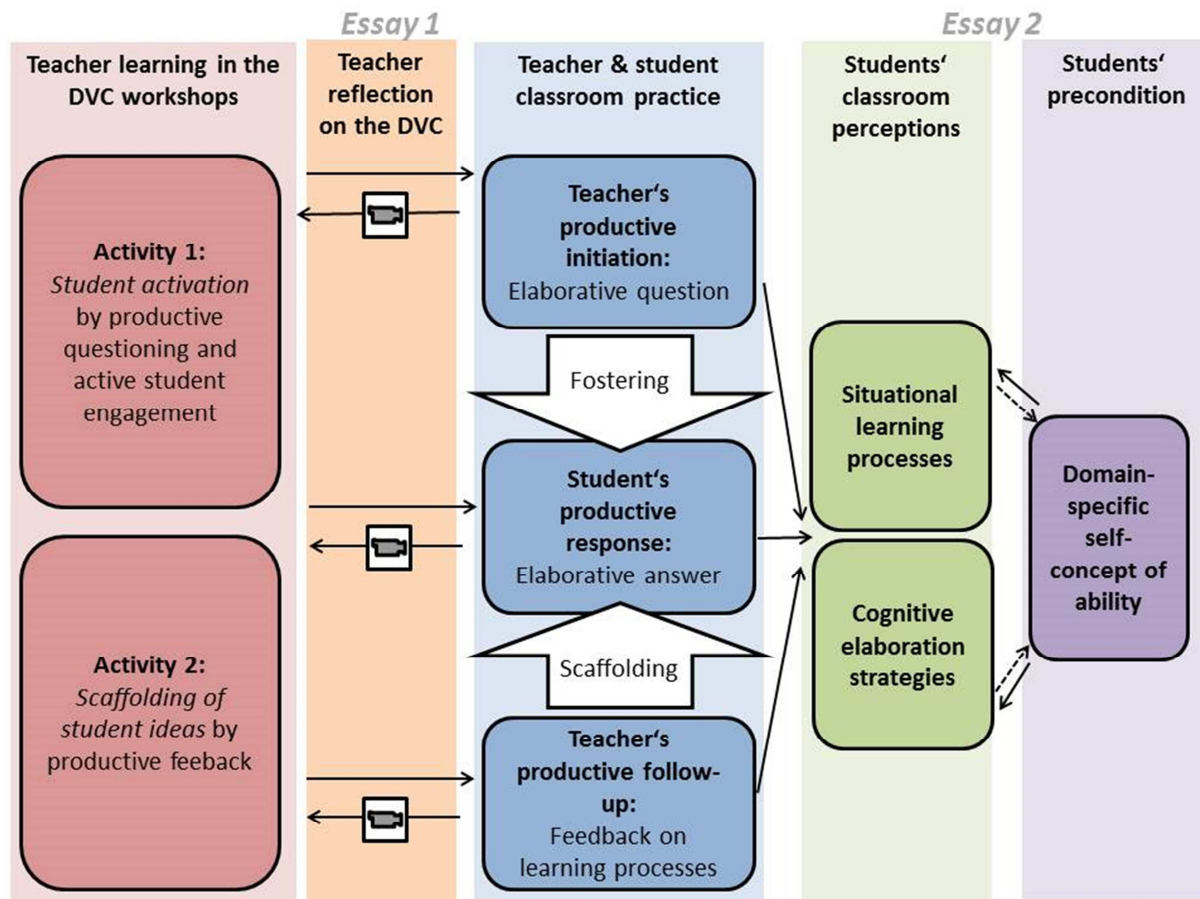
Essay 1

Essay 2

Teacher learning in the DVC workshops

Teacher reflection on the DVC

Teacher & student classroom practice

Students‘ classroom perceptions

Students‘ precondition

Activity 1: *Student activation* by productive questioning and active student engagement

Teacher‘s productive initiation: Elaborative question

Fostering

Student‘s productive response: Elaborative answer

Scaffolding

Teacher‘s productive follow-up: Feedback on learning processes

Activity 2: *Scaffolding of student ideas* by productive feeback

Situational learning processes

Cognitive elaboration strategies

Domain-specific self-concept of ability